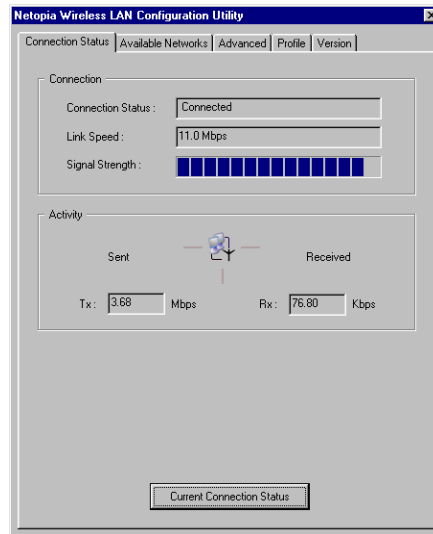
Netopia Wireless LAN Configuration Utility

Connection Status | Available Networks | Advanced | Profile | Version

Connection

Connection Status : Connected

Link Speed : 11.0 Mbps

Signal Strength :

Activity

Sent

Received

Tx : 3.68 Mbps

Rx : 76.80 Kbps

Current Connection Status